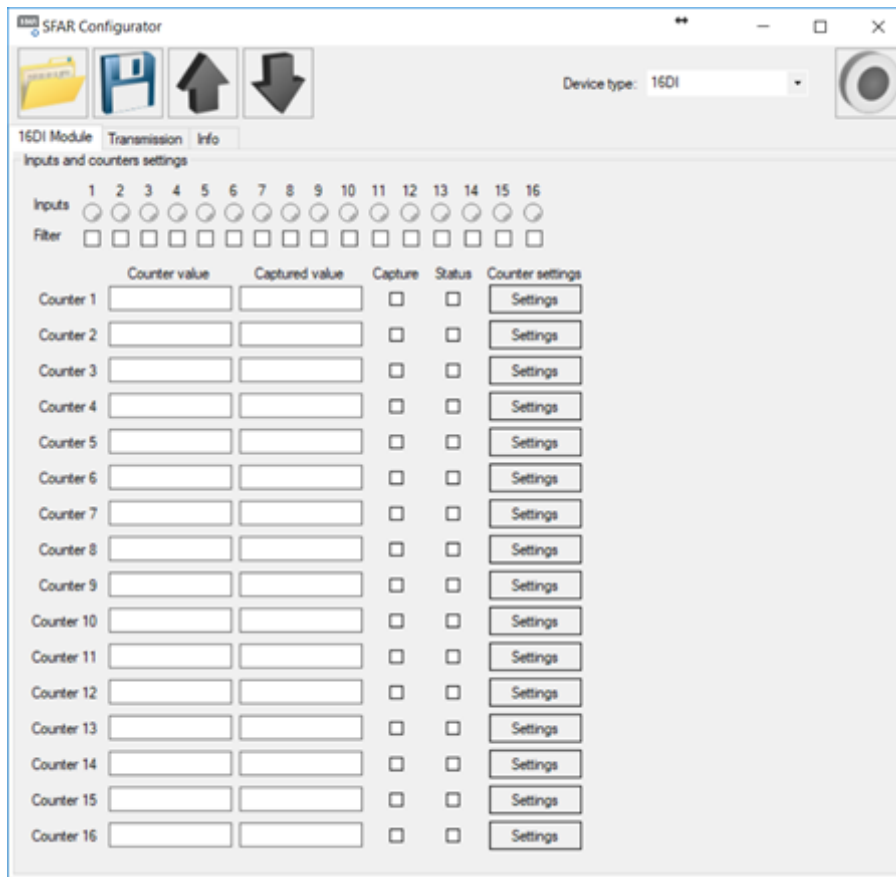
SFAR Configurator

Device type: 16DI

16DI Module | Transmission | Info

Inputs and counters settings

1 2 3 4 5 6 7 8 9 10 11 12 13 14 15 16

Inputs

Filter

| | Counter value | Captured value | Capture | Status | Counter settings |
|---|---|---|---|---|---|
| Counter 1 | | | | | Settings |
| Counter 2 | | | | | Settings |
| Counter 3 | | | | | Settings |
| Counter 4 | | | | | Settings |
| Counter 5 | | | | | Settings |
| Counter 6 | | | | | Settings |
| Counter 7 | | | | | Settings |
| Counter 8 | | | | | Settings |
| Counter 9 | | | | | Settings |
| Counter 10 | | | | | Settings |
| Counter 11 | | | | | Settings |
| Counter 12 | | | | | Settings |
| Counter 13 | | | | | Settings |
| Counter 14 | | | | | Settings |
| Counter 15 | | | | | Settings |
| Counter 16 | | | | | Settings |